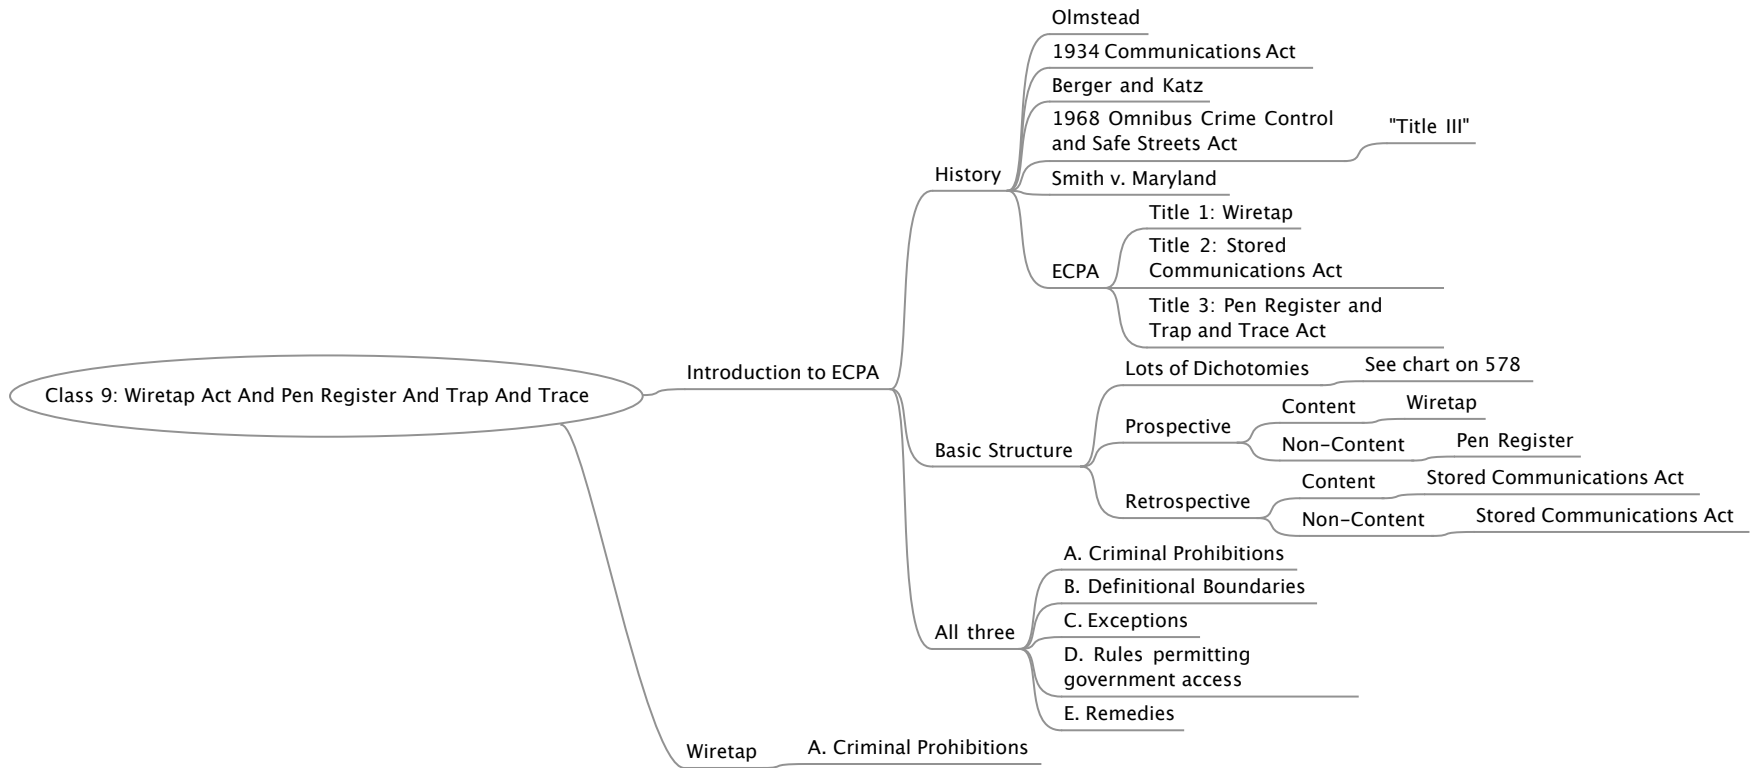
Class 9: Wiretap Act And Pen Register And Trap And Trace

Introduction to ECPA

History

Olmstead

1934 Communications Act

Berger and Katz

1968 Omnibus Crime Control and Safe Streets Act

"Title III"

Smith v. Maryland

ECPA

Title 1: Wiretap

Title 2: Stored Communications Act

Title 3: Pen Register and Trap and Trace Act

Basic Structure

Lots of Dichotomies

See chart on 578

Prospective

Content

Wiretap

Non-Content

Pen Register

Retrospective

Content

Stored Communications Act

Non-Content

Stored Communications Act

All three

A. Criminal Prohibitions

B. Definitional Boundaries

C. Exceptions

D. Rules permitting government access

E. Remedies

Wiretap

A. Criminal Prohibitions